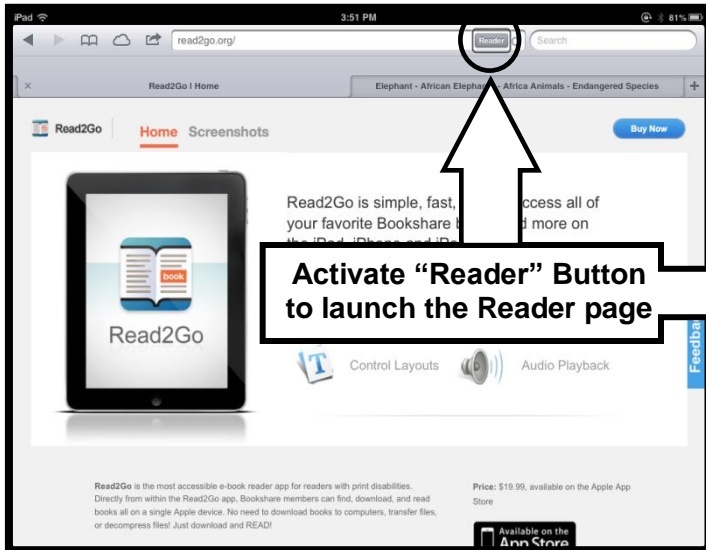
iPad
3:51 PM
81%
read2go.org/
Reader
Search
Read2Go ! Home
Elephant - African Elephant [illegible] Africa Animals - Endangered Species
Read2Go
Home Screenshots
Buy Now
book
Read2Go
Read2Go is simple, fast, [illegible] access all of your favorite Bookshare b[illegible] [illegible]d more on the iPad, iPhone and iPo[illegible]
Activate "Reader" Button to launch the Reader page
Control Layouts
Audio Playback
Feedba
Read2Go is the most accessible e-book reader app for readers with print disabilities. Directly from within the Read2Go app, Bookshare members can find, download, and read books all on a single Apple device. No need to download books to computers, transfer files, or decompress files! Just download and READ!
Price: $19.99, available on the Apple App Store
Available on the App Store